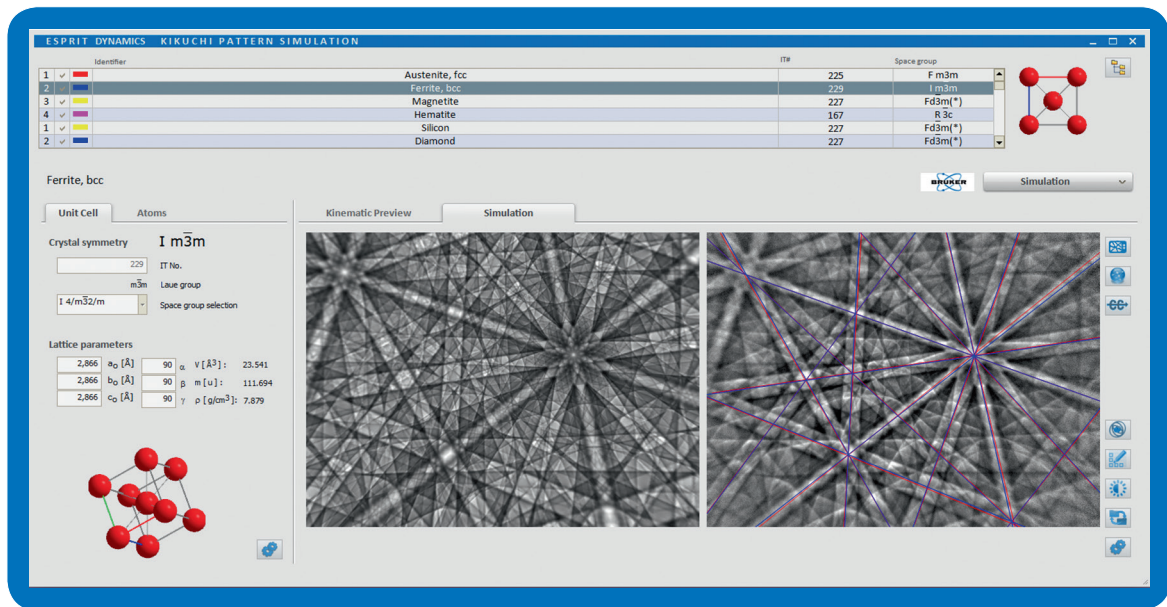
ESPRIT DYNAMICS KIKUCHI PATTERN SIMULATION

| | Identifier | IT# | Space group |
|---|---|---|---|
| 1 | Austenite, fcc | 225 | F m3m |
| 2 | Ferrite, bcc | 229 | I m3m |
| 3 | Magnetite | 227 | Fd$\bar{3}$m(*) |
| 4 | Hematite | 167 | R $\bar{3}$c |
| 1 | Silicon | 227 | Fd$\bar{3}$m(*) |
| 2 | Diamond | 227 | Fd$\bar{3}$m(*) |

Ferrite, bcc

BRUKER

Simulation

Unit Cell | Atoms

Kinematic Preview | Simulation

Crystal symmetry I m$\bar{3}$m

229 IT No.

m$\bar{3}$m Laue group

I 4/m$\bar{3}$2/m Space group selection

Lattice parameters

2,866 $a_0$ [Å] 90 $\alpha$ V [Å$^3$]: 23.541

2,866 $b_0$ [Å] 90 $\beta$ m [u]: 111.694

2,866 $c_0$ [Å] 90 $\gamma$ $\rho$ [g/cm$^3$]: 7.879